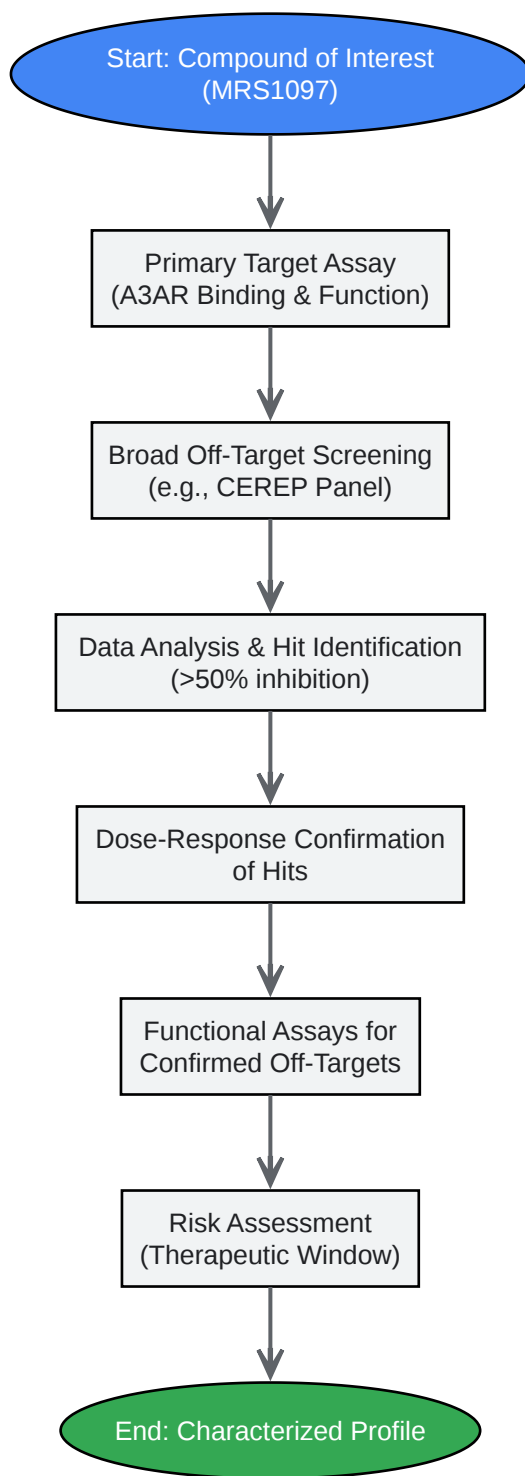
Start: Compound of Interest (MRS1097)

Primary Target Assay (A3AR Binding & Function)

Broad Off-Target Screening (e.g., CEREP Panel)

Data Analysis & Hit Identification (>50% inhibition)

Dose-Response Confirmation of Hits

Functional Assays for Confirmed Off-Targets

Risk Assessment (Therapeutic Window)

End: Characterized Profile